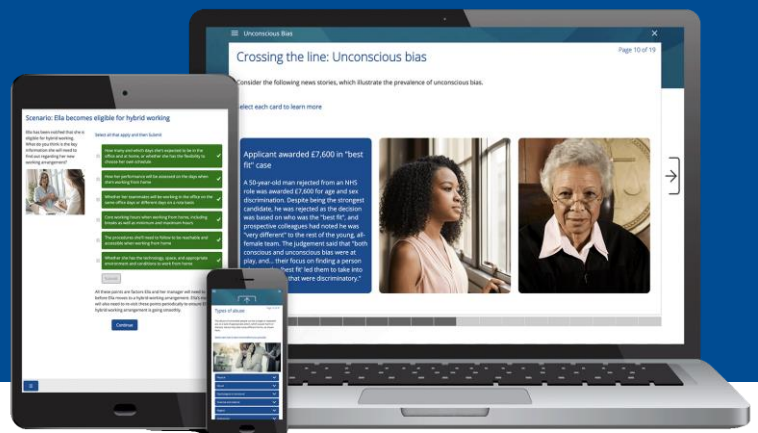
Unconscious Bias

Crossing the line: Unconscious bias

Page 10 of 19

Consider the following news stories, which illustrate the prevalence of unconscious bias.

Select each card to learn more

Applicant awarded £7,600 in "best fit" case

A 50-year-old man rejected from an NHS role was awarded £7,600 for age and sex discrimination. Despite being the strongest candidate, he was rejected as the decision was based on who was the "best fit", and prospective colleagues had noted he was "very different" to the rest of the young, all-female team. The judgement said that "both conscious and unconscious bias were at play, and... their focus on finding a person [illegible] best fit' led them to take into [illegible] that were discriminatory."

Scenario: Ella becomes eligible for hybrid working

Ella has been notified that she is eligible for hybrid working. What do you think is the key information she will need to find out regarding her new working arrangement?

Select all that apply and then Submit

How many and which days she's expected to be in the office and at home, or whether she has the flexibility to choose her own schedule

How her performance will be assessed on the days when she's working from home

Whether her teammates will be working in the office on the same office days or different days on a rota basis

Core working hours when working from home, including breaks as well as minimum and maximum hours

The procedures she'll need to follow to be reachable and accessible when working from home

Whether she has the technology, space, and appropriate environment and conditions to work from home

Submit

All these points are factors Ella and her manager will need to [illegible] before Ella moves to a hybrid working arrangement. Ella's manager will also need to revisit these points periodically to ensure the hybrid working arrangement is going smoothly.

Continue

Types of abuse

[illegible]